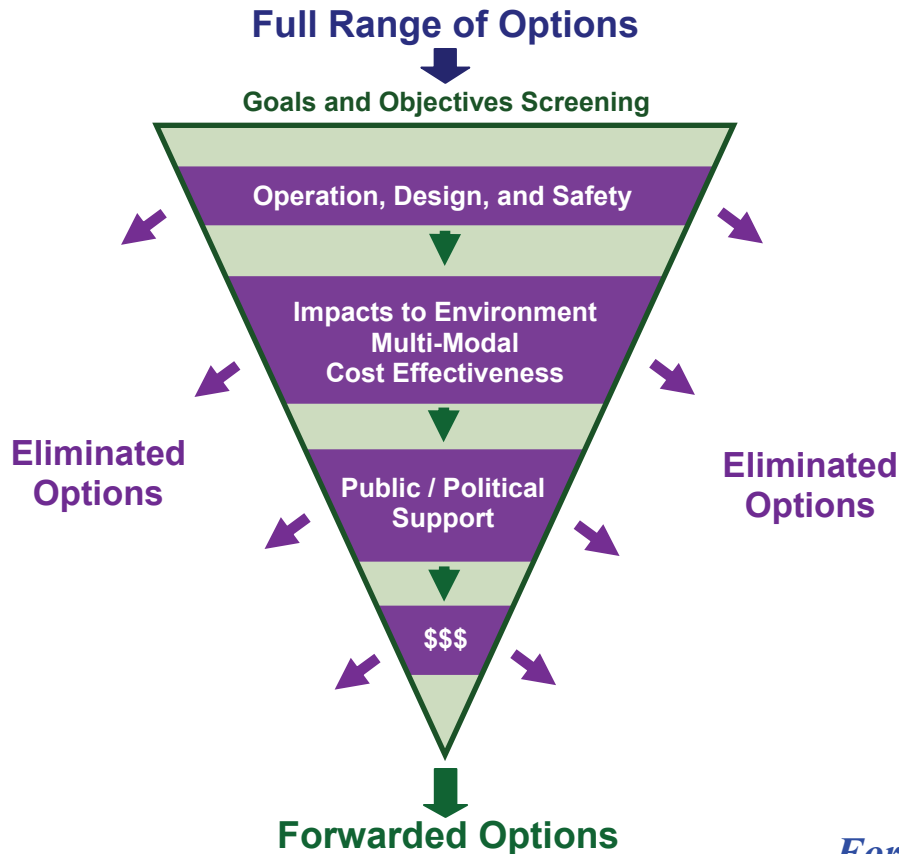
Full Range of Options

Goals and Objectives Screening

Operation, Design, and Safety

Impacts to Environment
Multi-Modal
Cost Effectiveness

Eliminated Options

Eliminated Options

Public / Political Support

$$$

Forwarded Options

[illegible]